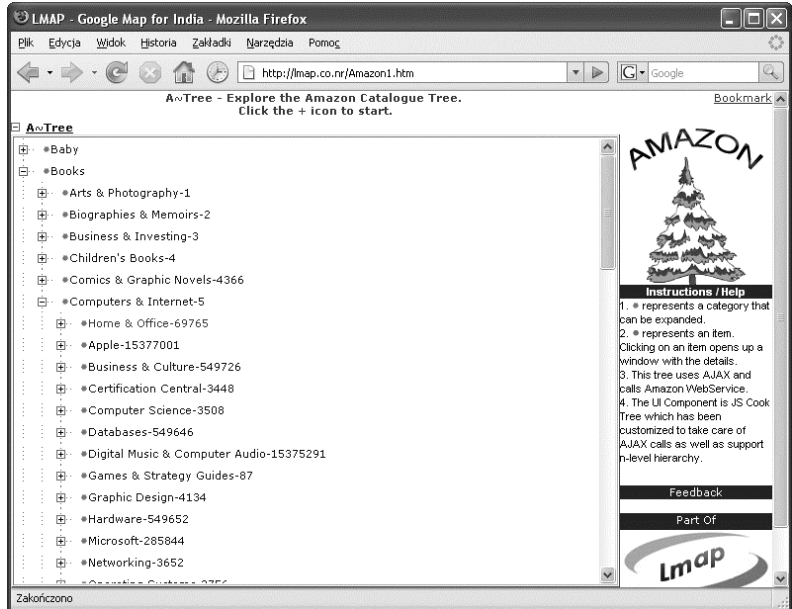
LMAP - Google Map for India - Mozilla Firefox

Plik Edycja Widok Historia Zakładki Narzędzia Pomoc

http://lmap.co.nr/Amazon1.htm

Google

A~Tree - Explore the Amazon Catalogue Tree.
Click the + icon to start.

Bookmark

A~Tree

Baby
Books
Arts & Photography-1
Biographies & Memoirs-2
Business & Investing-3
Children's Books-4
Comics & Graphic Novels-4366
Computers & Internet-5
Home & Office-69765
Apple-15377001
Business & Culture-549726
Certification Central-3448
Computer Science-3508
Databases-549646
Digital Music & Computer Audio-15375291
Games & Strategy Guides-87
Graphic Design-4134
Hardware-549652
Microsoft-285844
Networking-3652
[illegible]

AMAZON

Instructions / Help

1. • represents a category that can be expanded.
2. • represents an item. Clicking on an item opens up a window with the details.
3. This tree uses AJAX and calls Amazon WebService.
4. The UI Component is JS Cook Tree which has been customized to take care of AJAX calls as well as support n-level hierarchy.

Feedback

Part Of

Lmap

Zakończono